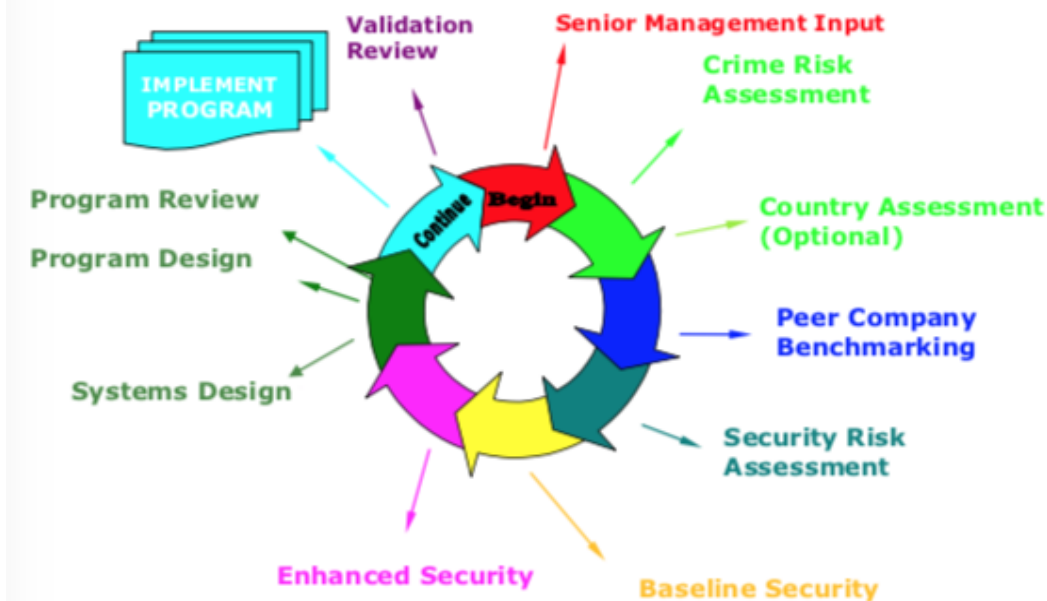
IMPLEMENT PROGRAM

Validation Review

Senior Management Input

Crime Risk Assessment

Country Assessment (Optional)

Peer Company Benchmarking

Security Risk Assessment

Baseline Security

Enhanced Security

Systems Design

Program Design

Program Review

Begin

Continue